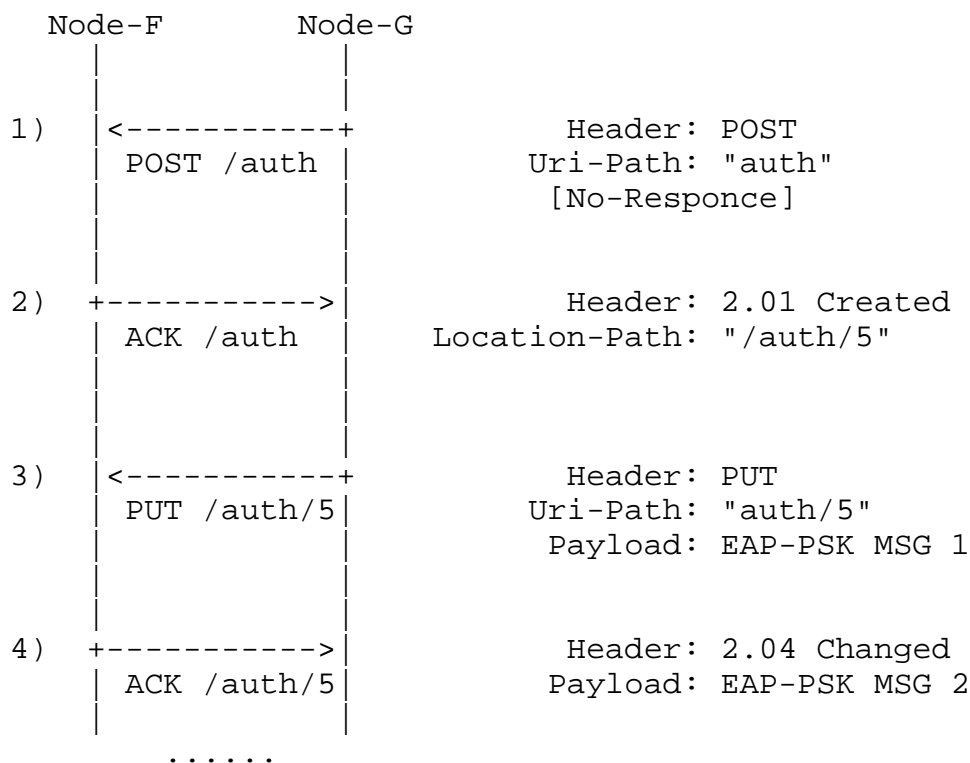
Node-F Node-G

1) POST /auth
Header: POST
Uri-Path: "auth"
[No-Responce]

2) ACK /auth
Header: 2.01 Created
Location-Path: "/auth/5"

3) PUT /auth/5
Header: PUT
Uri-Path: "auth/5"
Payload: EAP-PSK MSG 1

4) ACK /auth/5
Header: 2.04 Changed
Payload: EAP-PSK MSG 2

......